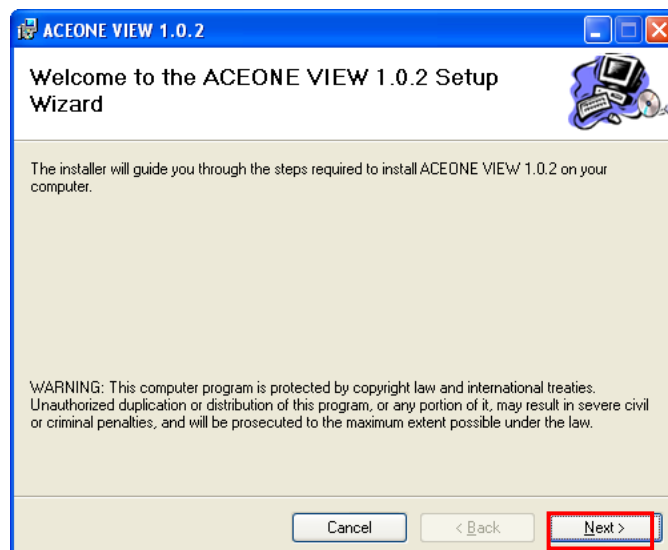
ACEONE VIEW 1.0.2

Welcome to the ACEONE VIEW 1.0.2 Setup Wizard

The installer will guide you through the steps required to install ACEONE VIEW 1.0.2 on your computer.

WARNING: This computer program is protected by copyright law and international treaties. Unauthorized duplication or distribution of this program, or any portion of it, may result in severe civil or criminal penalties, and will be prosecuted to the maximum extent possible under the law.

Cancel
< Back
Next >